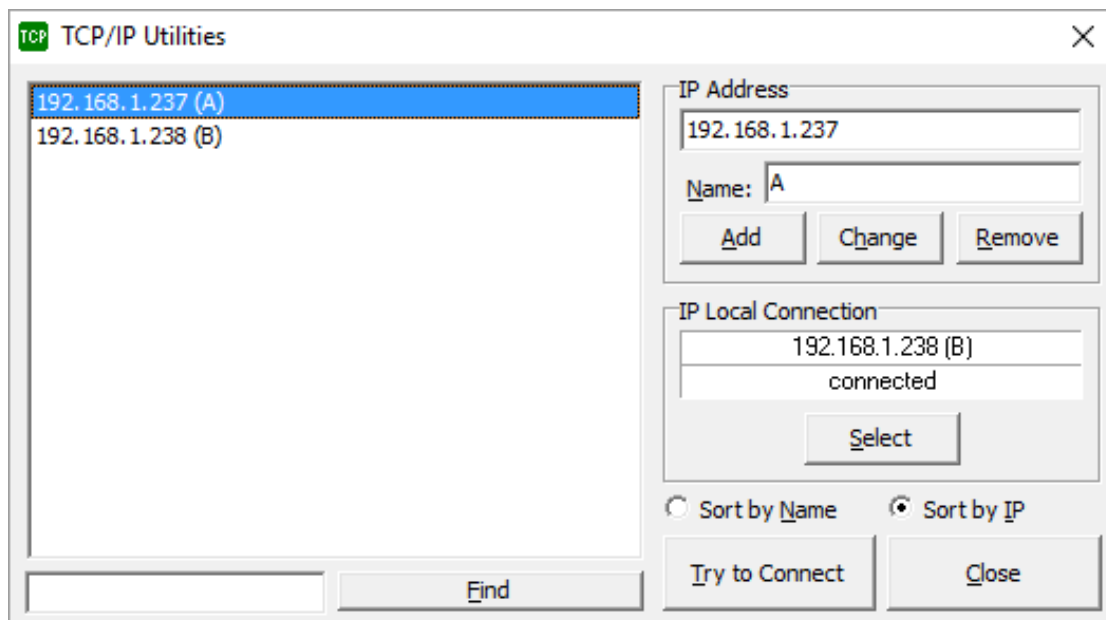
TCP TCP/IP Utilities

192.168.1.237 (A)
192.168.1.238 (B)

Find

IP Address
192.168.1.237
Name: A
Add
Change
Remove

IP Local Connection
192.168.1.238 (B)
connected
Select

Sort by Name
Sort by IP

Try to Connect
Close